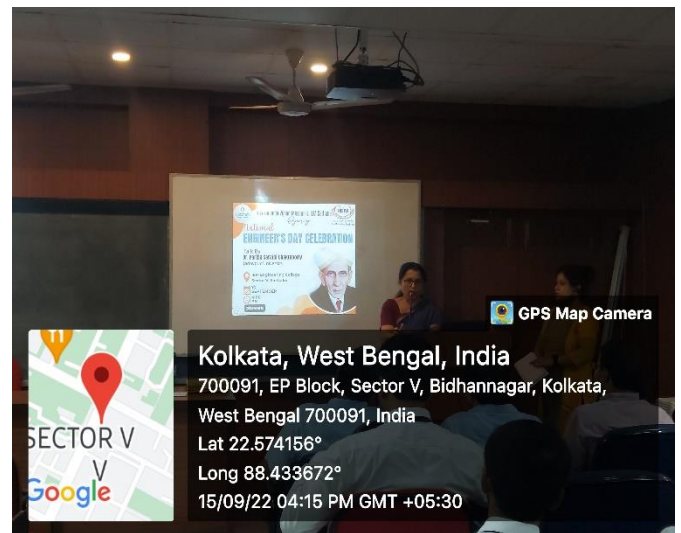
National
ENGINEER'S DAY CELEBRATION

GPS Map Camera

Kolkata, West Bengal, India
700091, EP Block, Sector V, Bidhannagar, Kolkata, West Bengal 700091, India
Lat 22.574156°
Long 88.433672°
15/09/22 04:15 PM GMT +05:30

SECTOR V
V
Google